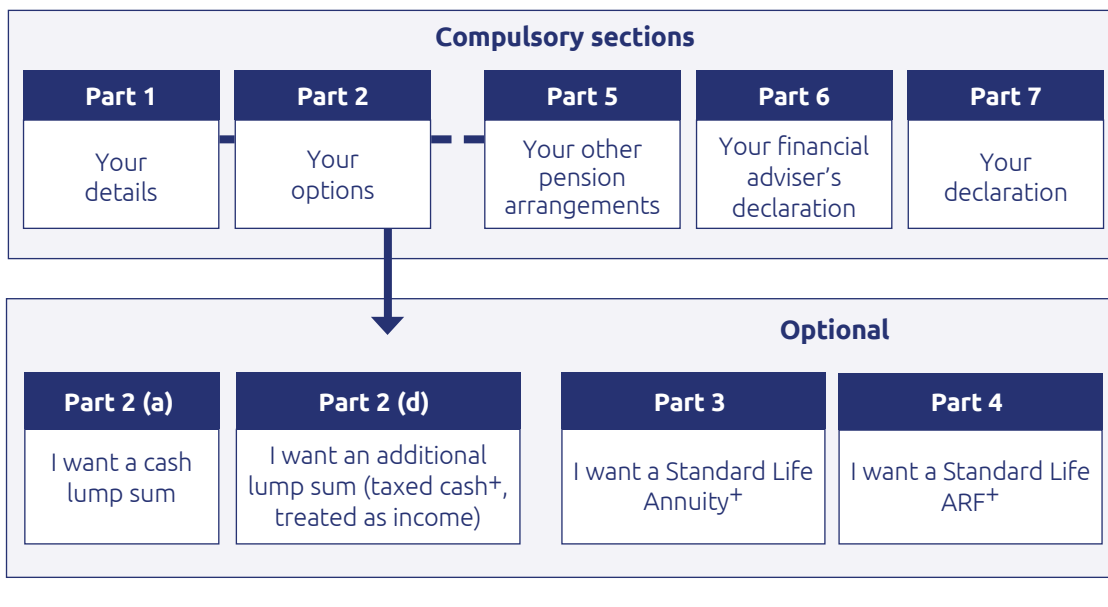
Compulsory sections

Part 1
Your details

Part 2
Your options

Part 5
Your other pension arrangements

Part 6
Your financial adviser's declaration

Part 7
Your declaration

Optional

Part 2 (a)
I want a cash lump sum

Part 2 (d)
I want an additional lump sum (taxed cash$^+$, treated as income)

Part 3
I want a Standard Life Annuity$^+$

Part 4
I want a Standard Life ARF$^+$